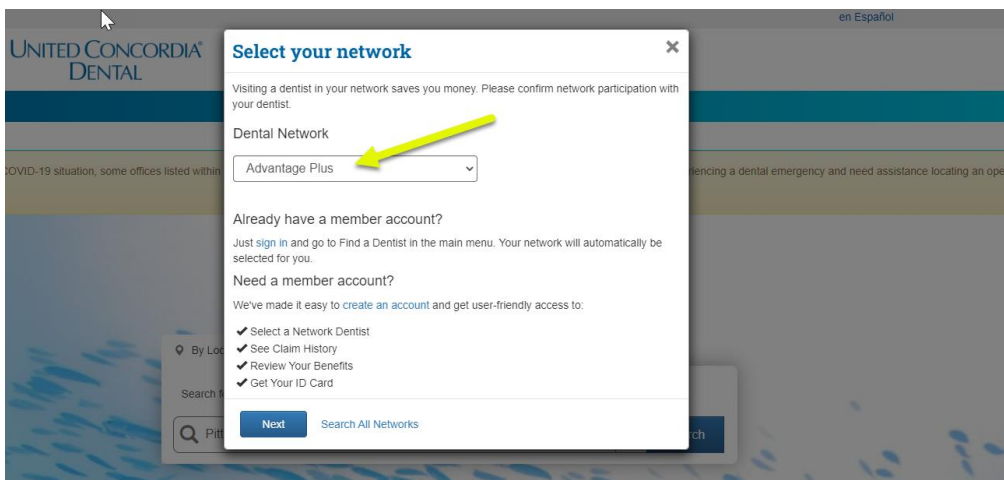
en Español

UNITED CONCORDIA® DENTAL

COVID-19 situation, some offices listed within

riencing a dental emergency and need assistance locating an ope

Select your network

×

Visiting a dentist in your network saves you money. Please confirm network participation with your dentist.

Dental Network

Advantage Plus

Already have a member account?

Just sign in and go to Find a Dentist in the main menu. Your network will automatically be selected for you.

Need a member account?

We've made it easy to create an account and get user-friendly access to:

✔ Select a Network Dentist
✔ See Claim History
✔ Review Your Benefits
✔ Get Your ID Card

Next

Search All Networks

By Lo

Search f

Pitt

rch